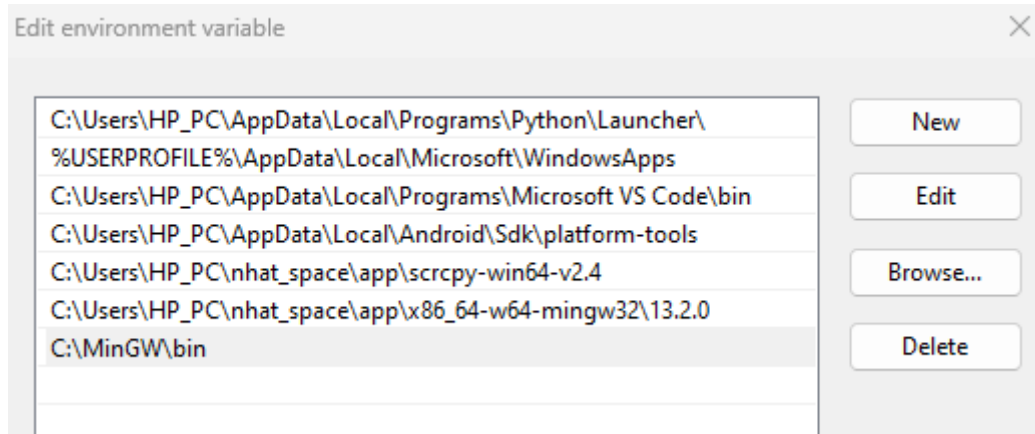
Edit environment variable

C:\Users\HP_PC\AppData\Local\Programs\Python\Launcher\
%USERPROFILE%\AppData\Local\Microsoft\WindowsApps
C:\Users\HP_PC\AppData\Local\Programs\Microsoft VS Code\bin
C:\Users\HP_PC\AppData\Local\Android\Sdk\platform-tools
C:\Users\HP_PC\nhat_space\app\scrcpy-win64-v2.4
C:\Users\HP_PC\nhat_space\app\x86_64-w64-mingw32\13.2.0
C:\MinGW\bin

New
Edit
Browse...
Delete